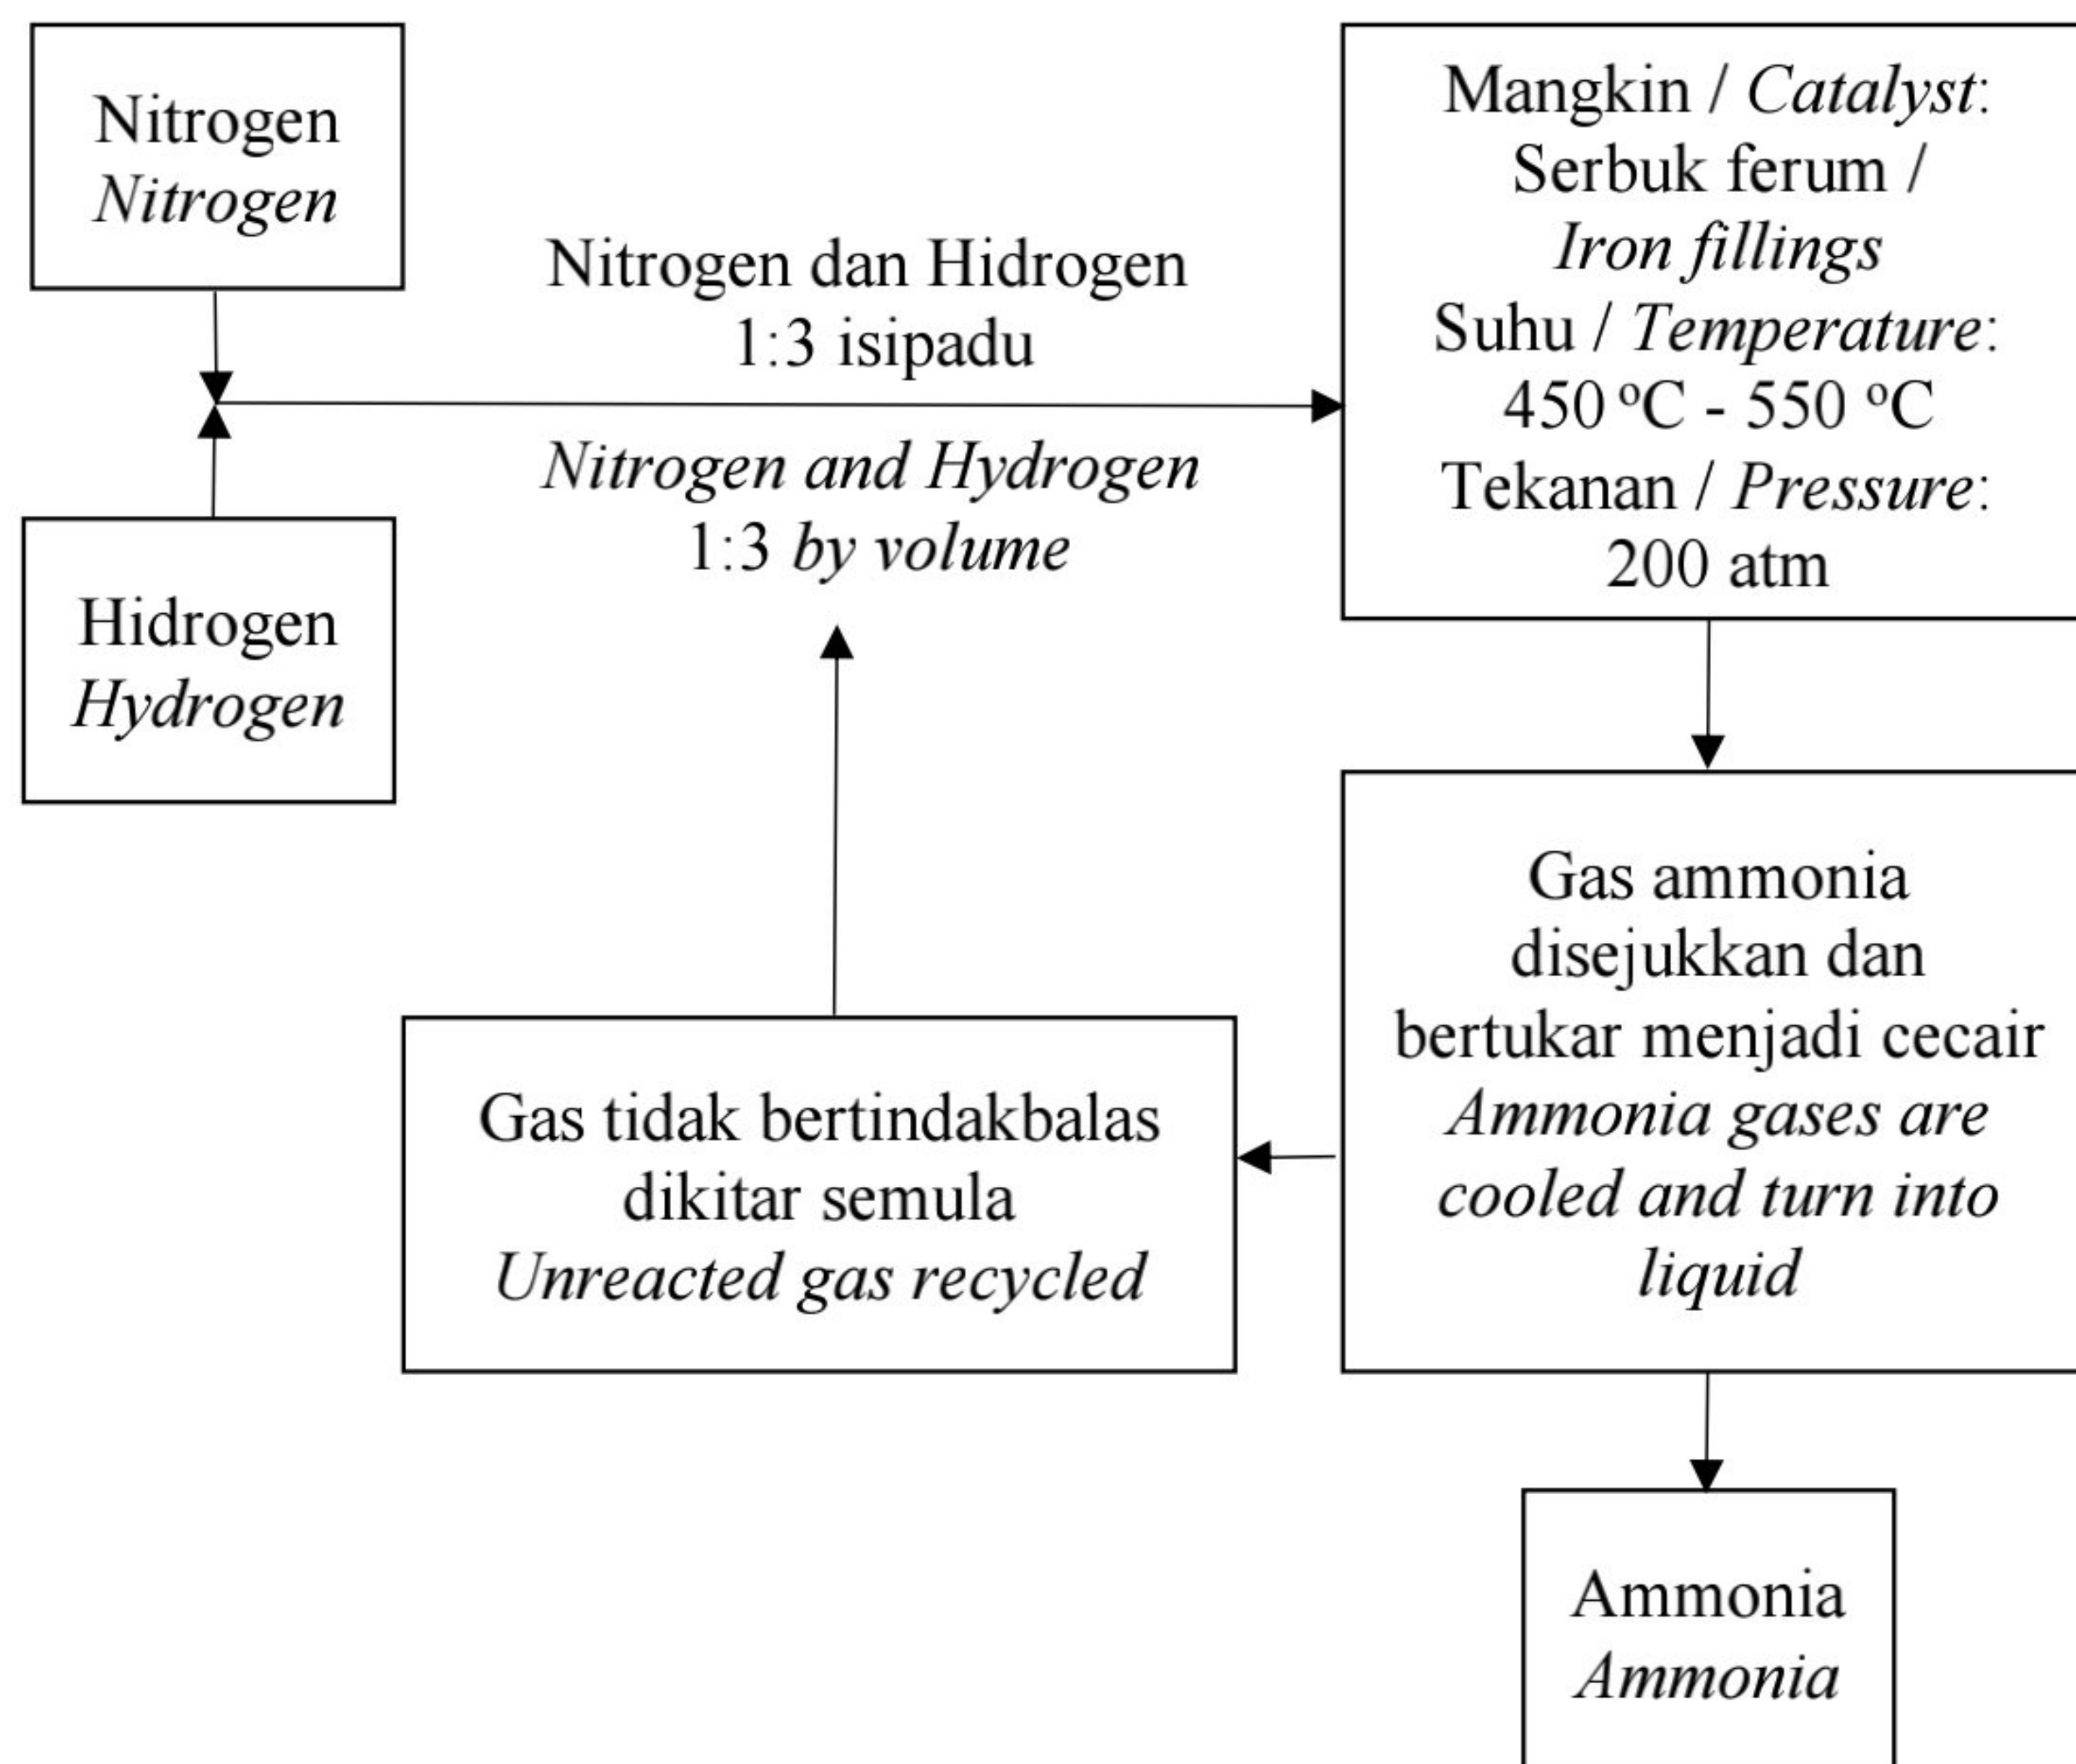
Nitrogen
Nitrogen

Nitrogen dan Hidrogen
1:3 isipadu

Nitrogen and Hydrogen
1:3 by volume

Mangkin / Catalyst:
Serbuk ferum /
Iron fillings
Suhu / Temperature:
450 $^oC$ - 550 $^oC$
Tekanan / Pressure:
200 atm

Hidrogen
Hydrogen

Gas ammonia disejukkan dan bertukar menjadi cecair
Ammonia gases are cooled and turn into liquid

Gas tidak bertindakbalas dikitar semula
Unreacted gas recycled

Ammonia
Ammonia